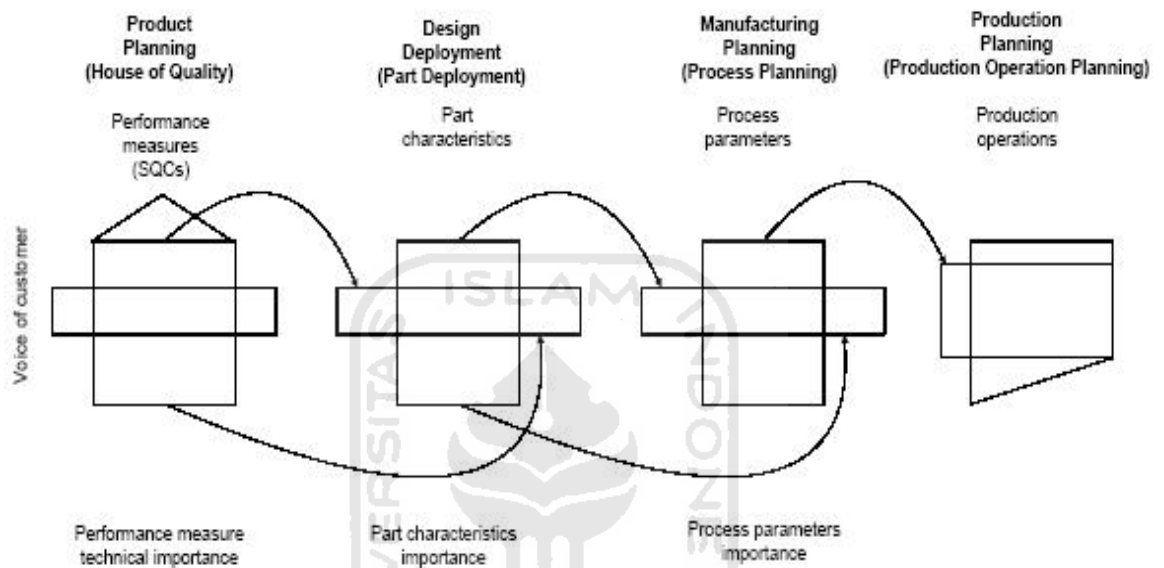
Product Planning (House of Quality)

Design Deployment (Part Deployment)

Manufacturing Planning (Process Planning)

Production Planning (Production Operation Planning)

Performance measures (SQCs)

Part characteristics

Process parameters

Production operations

Voice of customer

ISLAM

UNIVERSITAS

INDONESIA

Performance measure technical importance

Part characteristics importance

Process parameters importance